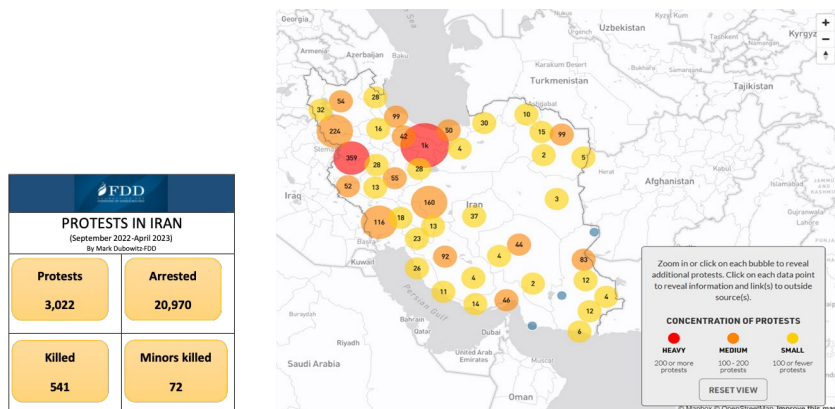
FDD

PROTESTS IN IRAN
(September 2022-April 2023)
By Mark Dubowitz-FDD

| Protests | Arrested |
|---|---|
| 3,022 | 20,970 |

| Killed | Minors killed |
|---|---|
| 541 | 72 |

Georgia
Uzbekistan
Kyrgyz
Baku
Turkmenistan
Tajikistan
Iraq
Iran
Afghanistan
Basra
Kuwait
Persian Gulf
Doha
Dubai
Riyadh
Saudi Arabia
United Arab Emirates
Oman
Slemani

32
54
28
224
16
99
42
50
30
10
15
99
359
1k
4
2
57
28
28
52
13
55
160
3
116
18
37
23
13
44
26
92
4
4
83
12
11
14
46
2
4
12
6

+
−

Zoom in or click on each bubble to reveal additional protests. Click on each data point to reveal information and link(s) to outside source(s).

CONCENTRATION OF PROTESTS

HEAVY
200 or more protests

MEDIUM
100 - 200 protests

SMALL
100 or fewer protests

RESET VIEW

© Mapbox © OpenStreetMap Improve this map